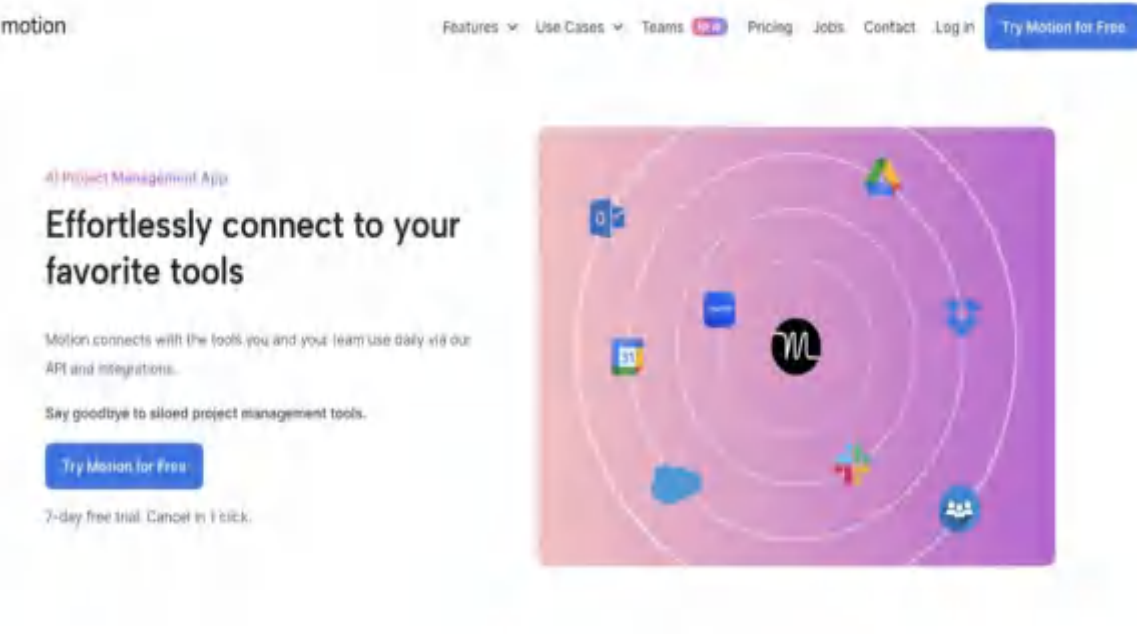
motion

Features Use Cases Teams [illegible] Pricing Jobs Contact Log in Try Motion for Free

AI Project Management App

Effortlessly connect to your favorite tools

Motion connects with the tools you and your team use daily via our API and integrations.

Say goodbye to siloed project management tools.

Try Motion for Free

7-day free trial. Cancel in 1 click.

31

zoom